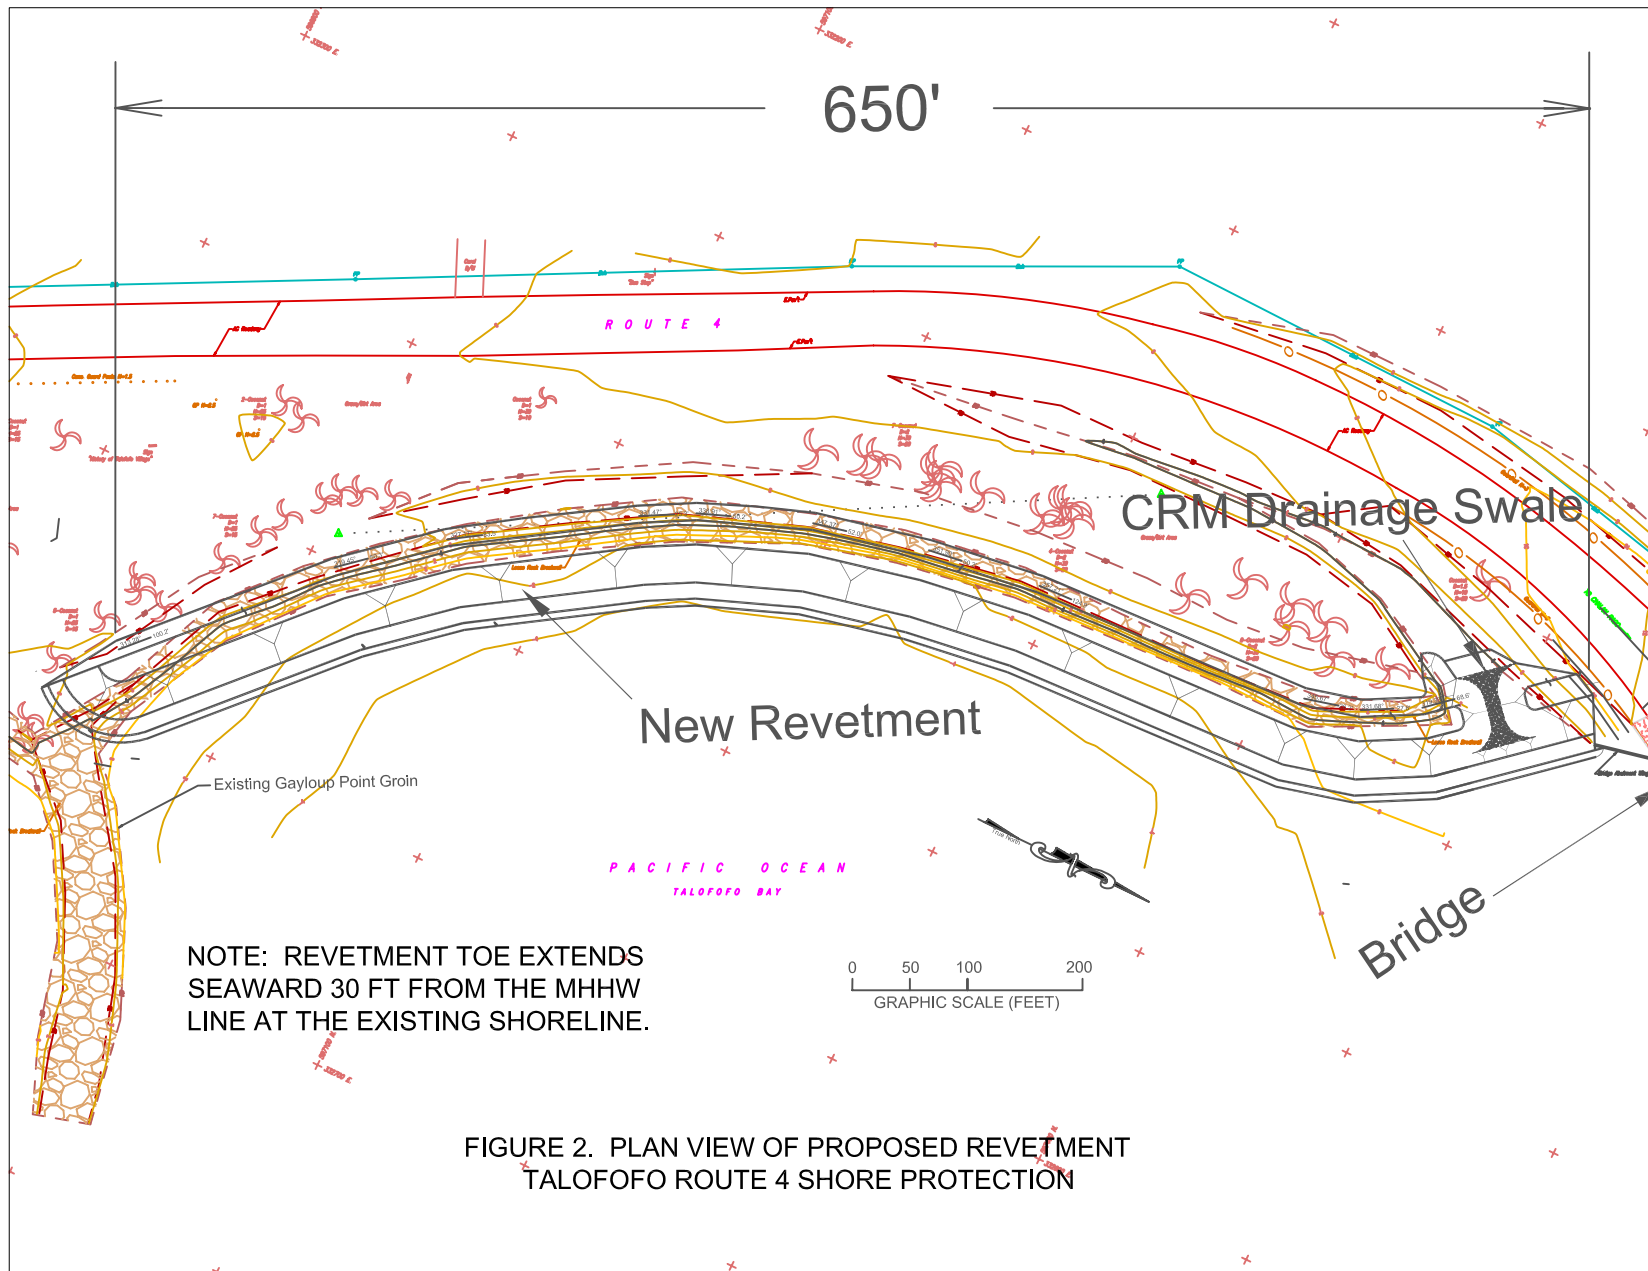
650'

ROUTE 4

CRM Drainage Swale

New Revetment

Existing Gayloup Point Groin

PACIFIC OCEAN

TALOFOFO BAY

Bridge

NOTE: REVETMENT TOE EXTENDS SEAWARD 30 FT FROM THE MHHW LINE AT THE EXISTING SHORELINE.

0 50 100 200
GRAPHIC SCALE (FEET)

FIGURE 2. PLAN VIEW OF PROPOSED REVETMENT
TALOFOFO ROUTE 4 SHORE PROTECTION